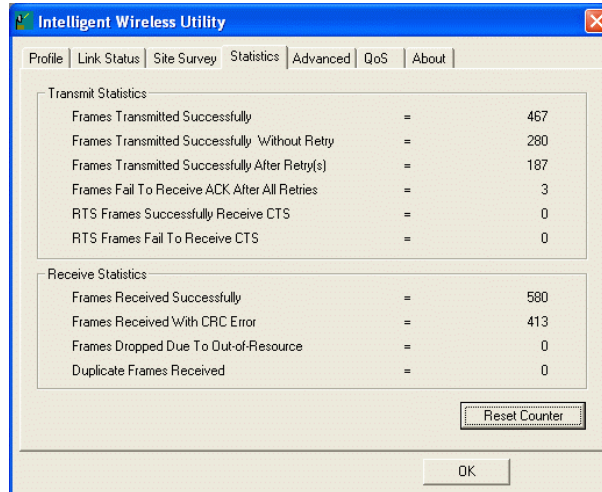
Intelligent Wireless Utility

Profile | Link Status | Site Survey | Statistics | Advanced | QoS | About

Transmit Statistics

| | | |
|---|---|---|
| Frames Transmitted Successfully | = | 467 |
| Frames Transmitted Successfully Without Retry | = | 280 |
| Frames Transmitted Successfully After Retry(s) | = | 187 |
| Frames Fail To Receive ACK After All Retries | = | 3 |
| RTS Frames Successfully Receive CTS | = | 0 |
| RTS Frames Fail To Receive CTS | = | 0 |

Receive Statistics

| | | |
|---|---|---|
| Frames Received Successfully | = | 580 |
| Frames Received With CRC Error | = | 413 |
| Frames Dropped Due To Out-of-Resource | = | 0 |
| Duplicate Frames Received | = | 0 |

Reset Counter

OK